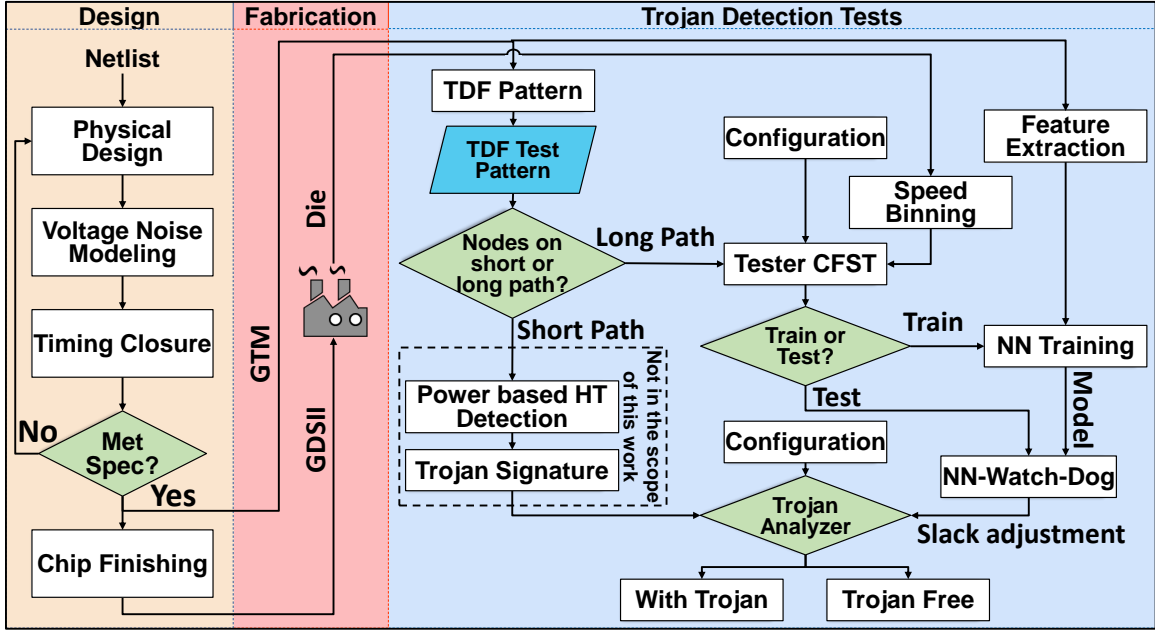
Design

Netlist

Physical Design

Voltage Noise Modeling

Timing Closure

No

Met Spec?

Yes

Chip Finishing

Fabrication

GTM

Die

GDSII

Trojan Detection Tests

TDF Pattern

TDF Test Pattern

Nodes on short or long path?

Long Path

Short Path

Power based HT Detection

Trojan Signature

Not in the scope of this work

Configuration

Speed Binning

Tester CFST

Train or Test?

Train

Test

Configuration

Trojan Analyzer

With Trojan

Trojan Free

Feature Extraction

NN Training

Model

NN-Watch-Dog

Slack adjustment